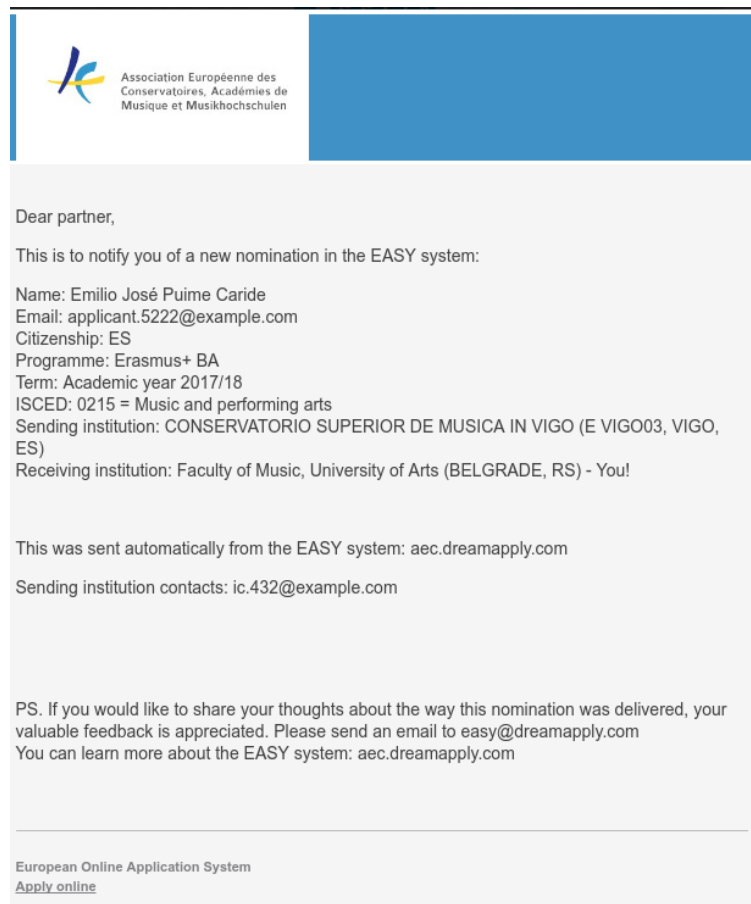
Association Européenne des Conservatoires, Académies de Musique et Musikhochschulen

Dear partner,

This is to notify you of a new nomination in the EASY system:

Name: Emilio José Puime Caride
Email: applicant.5222@example.com
Citizenship: ES
Programme: Erasmus+ BA
Term: Academic year 2017/18
ISCED: 0215 = Music and performing arts
Sending institution: CONSERVATORIO SUPERIOR DE MUSICA IN VIGO (E VIGO03, VIGO, ES)
Receiving institution: Faculty of Music, University of Arts (BELGRADE, RS) - You!

This was sent automatically from the EASY system: aec.dreamapply.com

Sending institution contacts: ic.432@example.com

PS. If you would like to share your thoughts about the way this nomination was delivered, your valuable feedback is appreciated. Please send an email to easy@dreamapply.com
You can learn more about the EASY system: aec.dreamapply.com

European Online Application System
Apply online